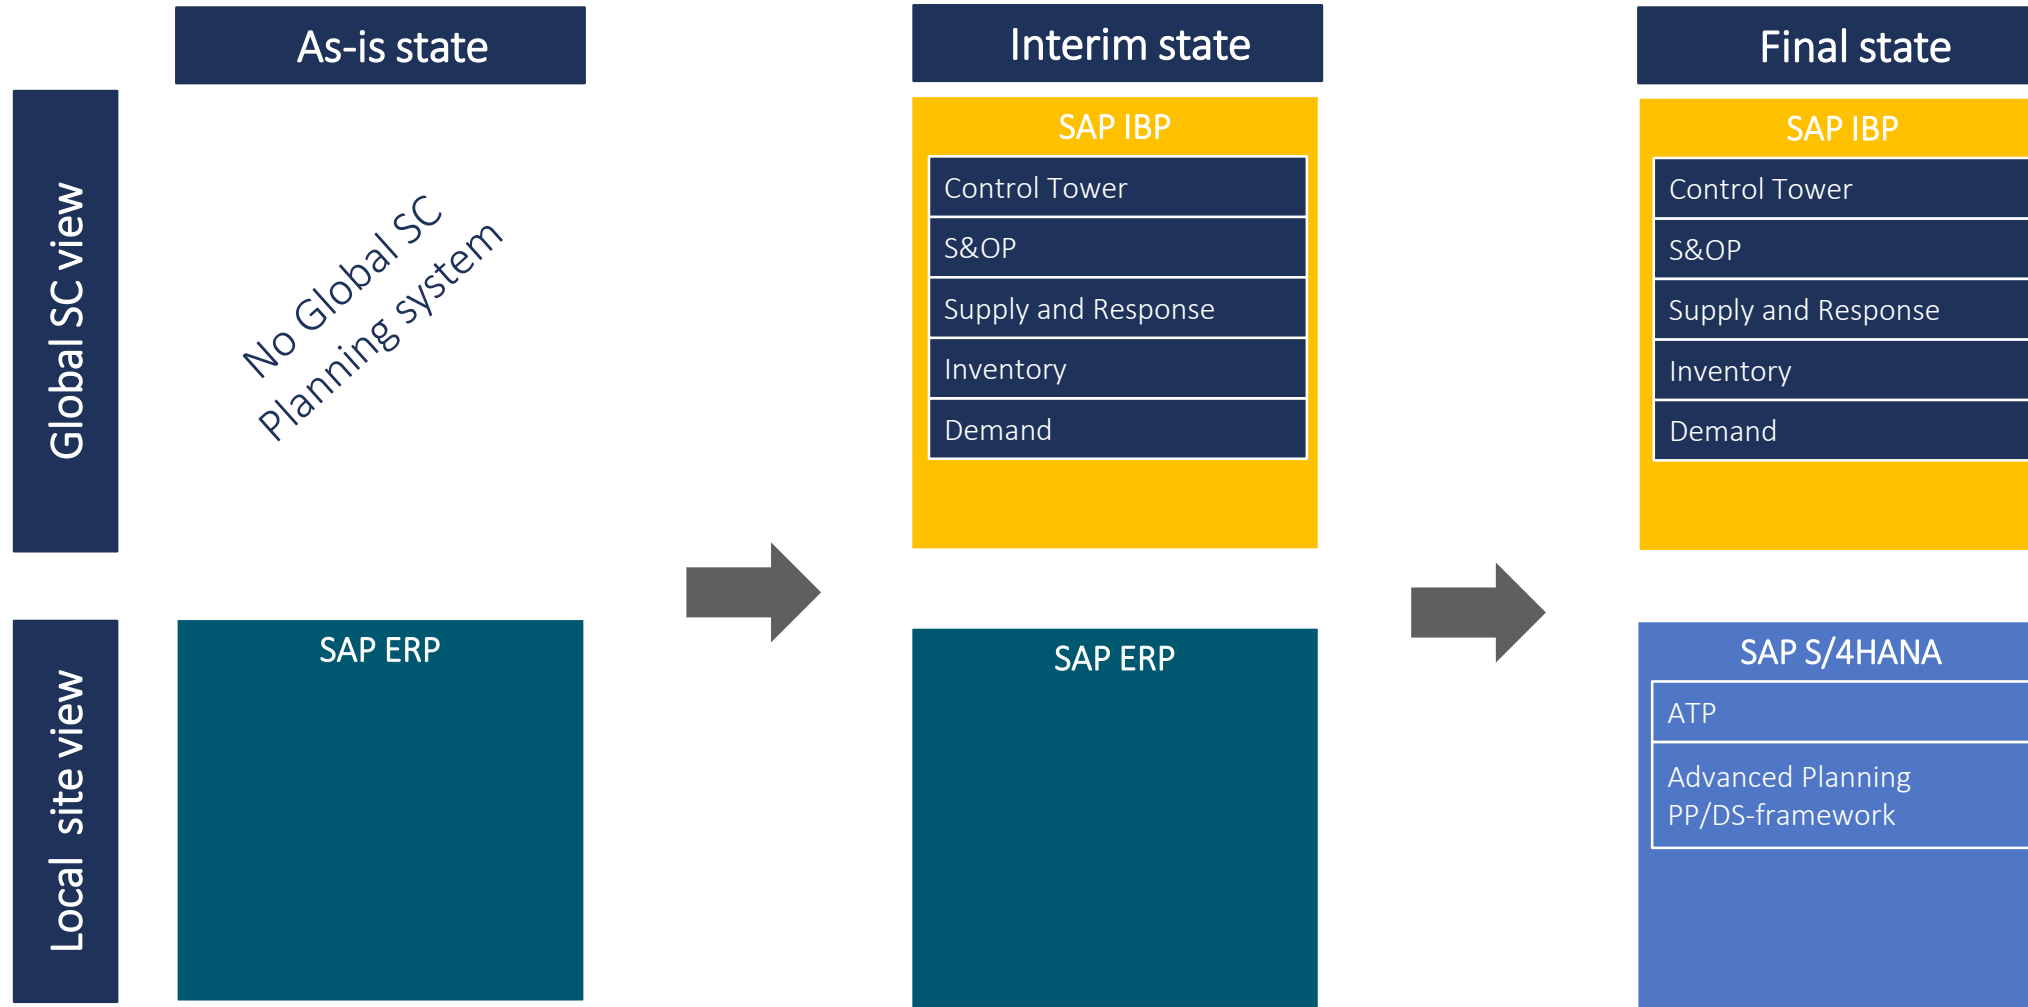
As-is state

Interim state

Final state

Global SC view

No Global SC Planning system

SAP IBP

Control Tower

S&OP

Supply and Response

Inventory

Demand

SAP IBP

Control Tower

S&OP

Supply and Response

Inventory

Demand

Local site view

SAP ERP

SAP ERP

SAP S/4HANA

ATP

Advanced Planning PP/DS-framework